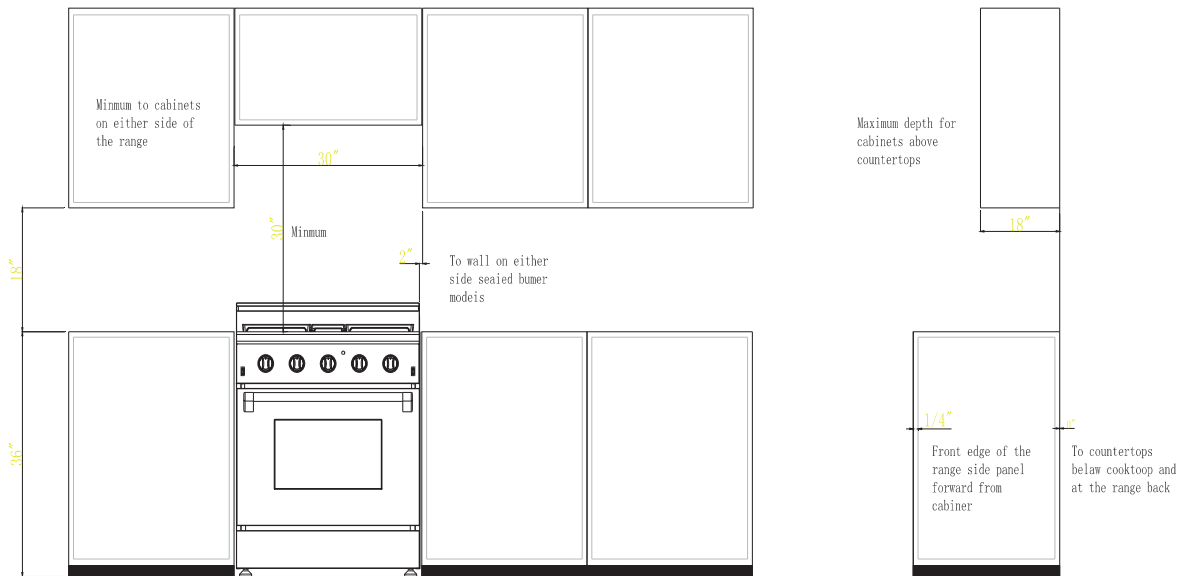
Minmum to cabinets on either side of the range

30"

30" Minmum

18"

2"

To wall on either side seaied bumer modeis

36"

Maximum depth for cabinets above countertops

18"

1/4"

0"

Front edge of the range side panel forward from cabiner

To countertops belaw cooktoop and at the range back